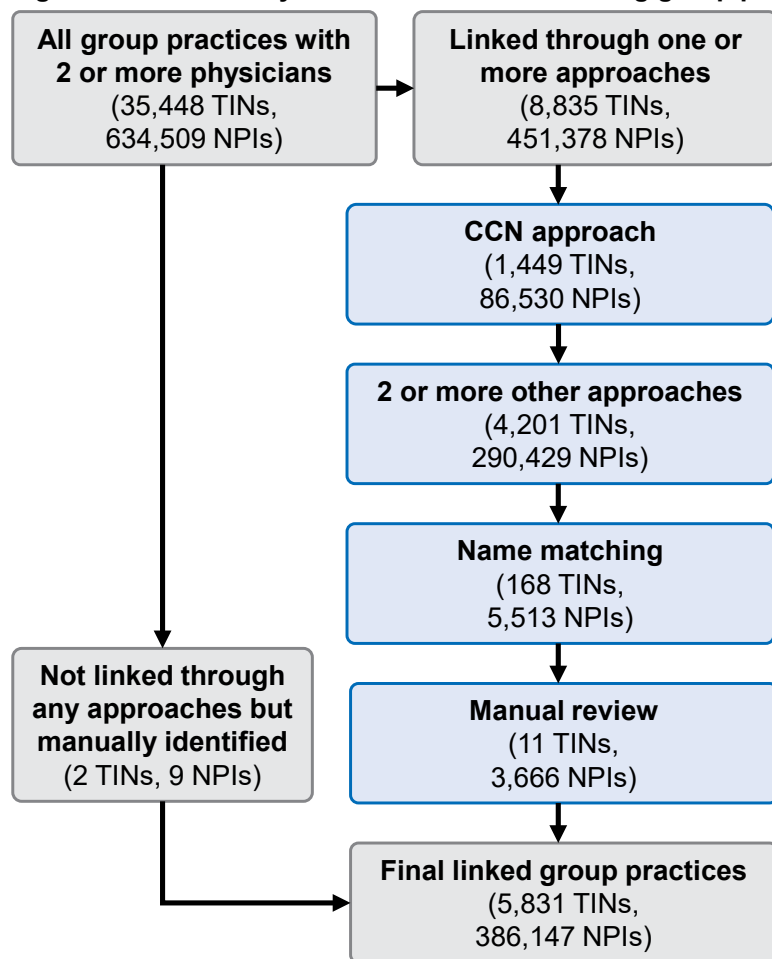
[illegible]

All group practices with 2 or more physicians (35,448 TINs, 634,509 NPIs)

Linked through one or more approaches (8,835 TINs, 451,378 NPIs)

CCN approach (1,449 TINs, 86,530 NPIs)

2 or more other approaches (4,201 TINs, 290,429 NPIs)

Name matching (168 TINs, 5,513 NPIs)

Not linked through any approaches but manually identified (2 TINs, 9 NPIs)

Manual review (11 TINs, 3,666 NPIs)

Final linked group practices (5,831 TINs, 386,147 NPIs)